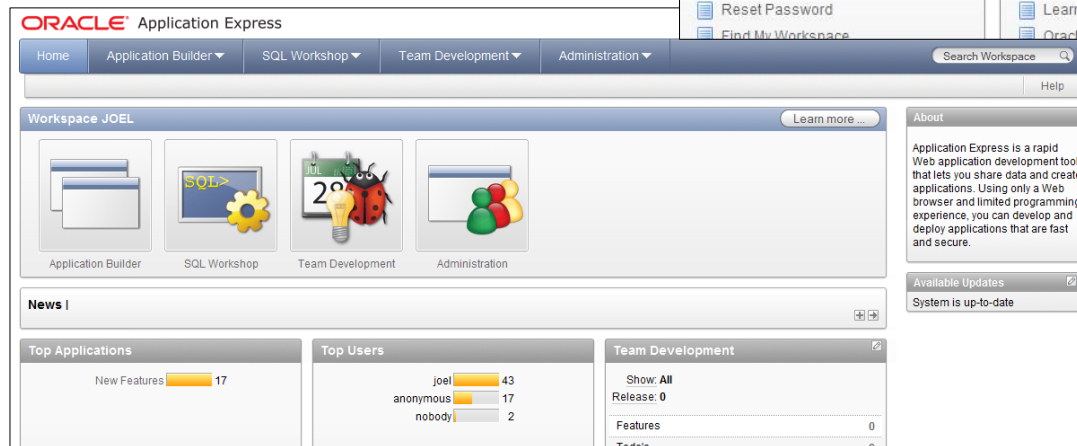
ORACLE Application Express

Reset Password
Find My Workspace
Learn
Orac

Home
Application Builder
SQL Workshop
Team Development
Administration
Search Workspace

Help

Workspace JOEL
Learn more ...

SQL>
JUL
28

Application Builder
SQL Workshop
Team Development
Administration

News |

Top Applications
New Features 17

Top Users
joel 43
anonymous 17
nobody 2

Team Development
Show: All
Release: 0
Features 0
Today's 0

About
Application Express is a rapid Web application development tool that lets you share data and create applications. Using only a Web browser and limited programming experience, you can develop and deploy applications that are fast and secure.

Available Updates
System is up-to-date